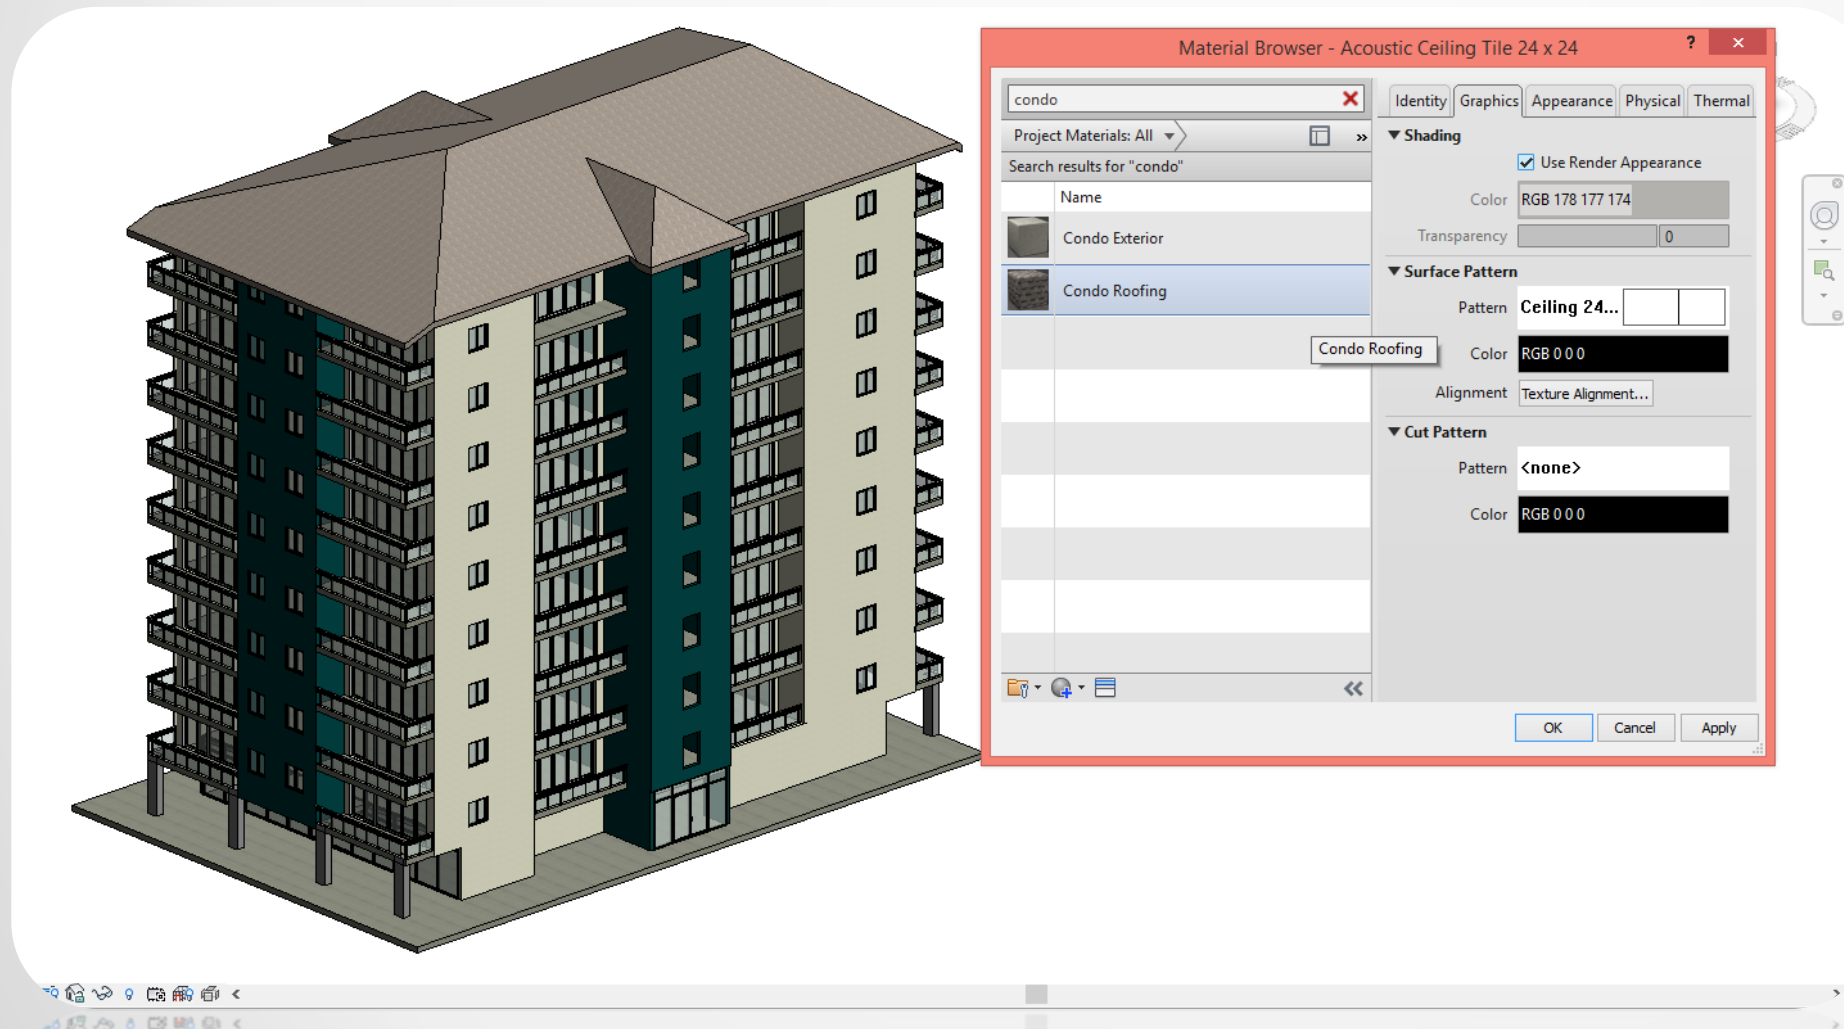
Material Browser - Acoustic Ceiling Tile 24 x 24

?

condo

Project Materials: All

Search results for "condo"

Name

Condo Exterior

Condo Roofing

Condo Roofing

Identity | Graphics | Appearance | Physical | Thermal

Shading

Use Render Appearance

Color RGB 178 177 174

Transparency 0

Surface Pattern

Pattern Ceiling 24...

Color RGB 0 0 0

Alignment Texture Alignment...

Cut Pattern

Pattern <none>

Color RGB 0 0 0

OK Cancel Apply